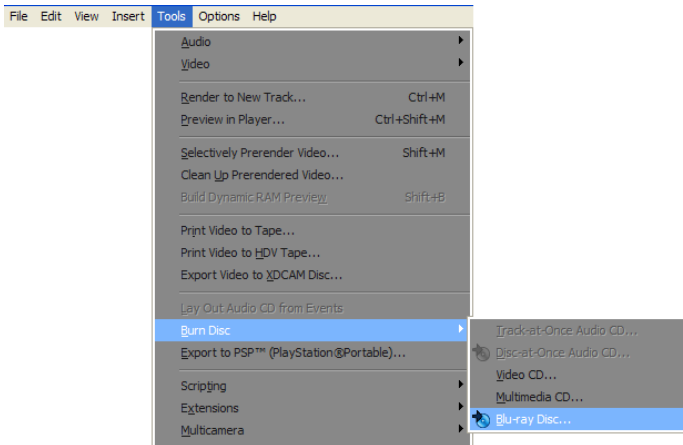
File Edit View Insert Tools Options Help

Audio
Video

Render to New Track... Ctrl+M
Preview in Player... Ctrl+Shift+M

Selectively Prerender Video... Shift+M
Clean Up Prerendered Video...
Build Dynamic RAM Preview Shift+B

Print Video to Tape...
Print Video to HDV Tape...
Export Video to XDCAM Disc...

Lay Out Audio CD from Events
Burn Disc
Export to PSP™ (PlayStation®Portable)...

Scripting
Extensions
Multicamera

Track-at-Once Audio CD...
Disc-at-Once Audio CD...
Video CD...
Multimedia CD...
Blu-ray Disc...